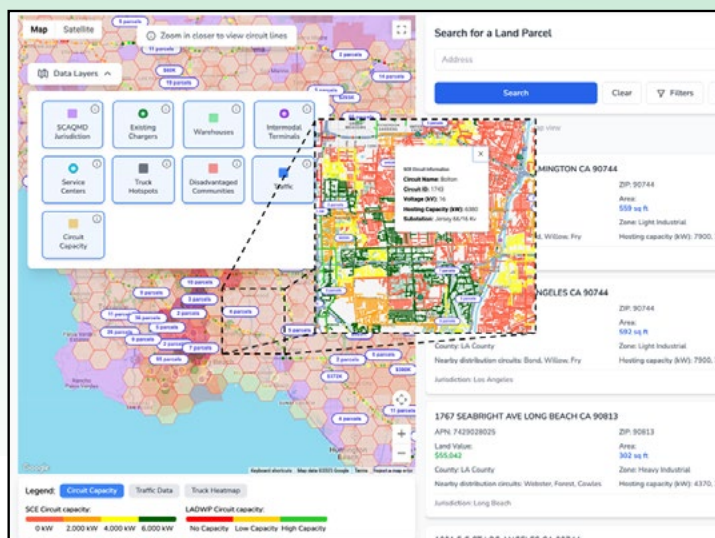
Map Satellite

Zoom in closer to view circuit lines

Data Layers

SCAQMD Jurisdiction

Existing Chargers

Warehouses

Intermodal Terminals

Service Centers

Truck Hotspots

Disadvantaged Communities

Traffic

Circuit Capacity

5 parcels

11 parcels

8 parcels

10 parcels

6 parcels

3 parcels

7 parcels

Circuit Information
Circuit Name: Bolton
Circuit ID: 1743
Voltage (kV): 16
Hosting Capacity (kW): 6380
Substation: Jersey 66/16 Kv

Search for a Land Parcel

Address

Search

Clear

Filters

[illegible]MINGTON CA 90744

ZIP: 90744

Area:
559 sq ft

Zone: Light Industrial

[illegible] Willow, Fry

Hosting capacity (kW): 7900,

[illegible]NGELES CA 90744

ZIP: 90744

Area:
692 sq ft

County: LA County

Zone: Light Industrial

Nearby distribution circuits: Bond, Willow, Fry

Hosting capacity (kW): 7900,

Jurisdiction: Los Angeles

1767 SEABRIGHT AVE LONG BEACH CA 90813

APN: 7429028025

ZIP: 90813

Land Value:
$55,042

Area:
302 sq ft

County: LA County

Zone: Heavy Industrial

Nearby distribution circuits: Webster, Forest, Cowles

Hosting capacity (kW): 4370,

Jurisdiction: Long Beach

Google

Keyboard shortcuts Map data ©2025 Google Terms Report a map error

Legend: Circuit Capacity Traffic Data Truck Heatmap

SCE Circuit capacity:
0 kW 2,000 kW 4,000 kW 6,000 kW

LADWP Circuit capacity:
No Capacity Low Capacity High Capacity